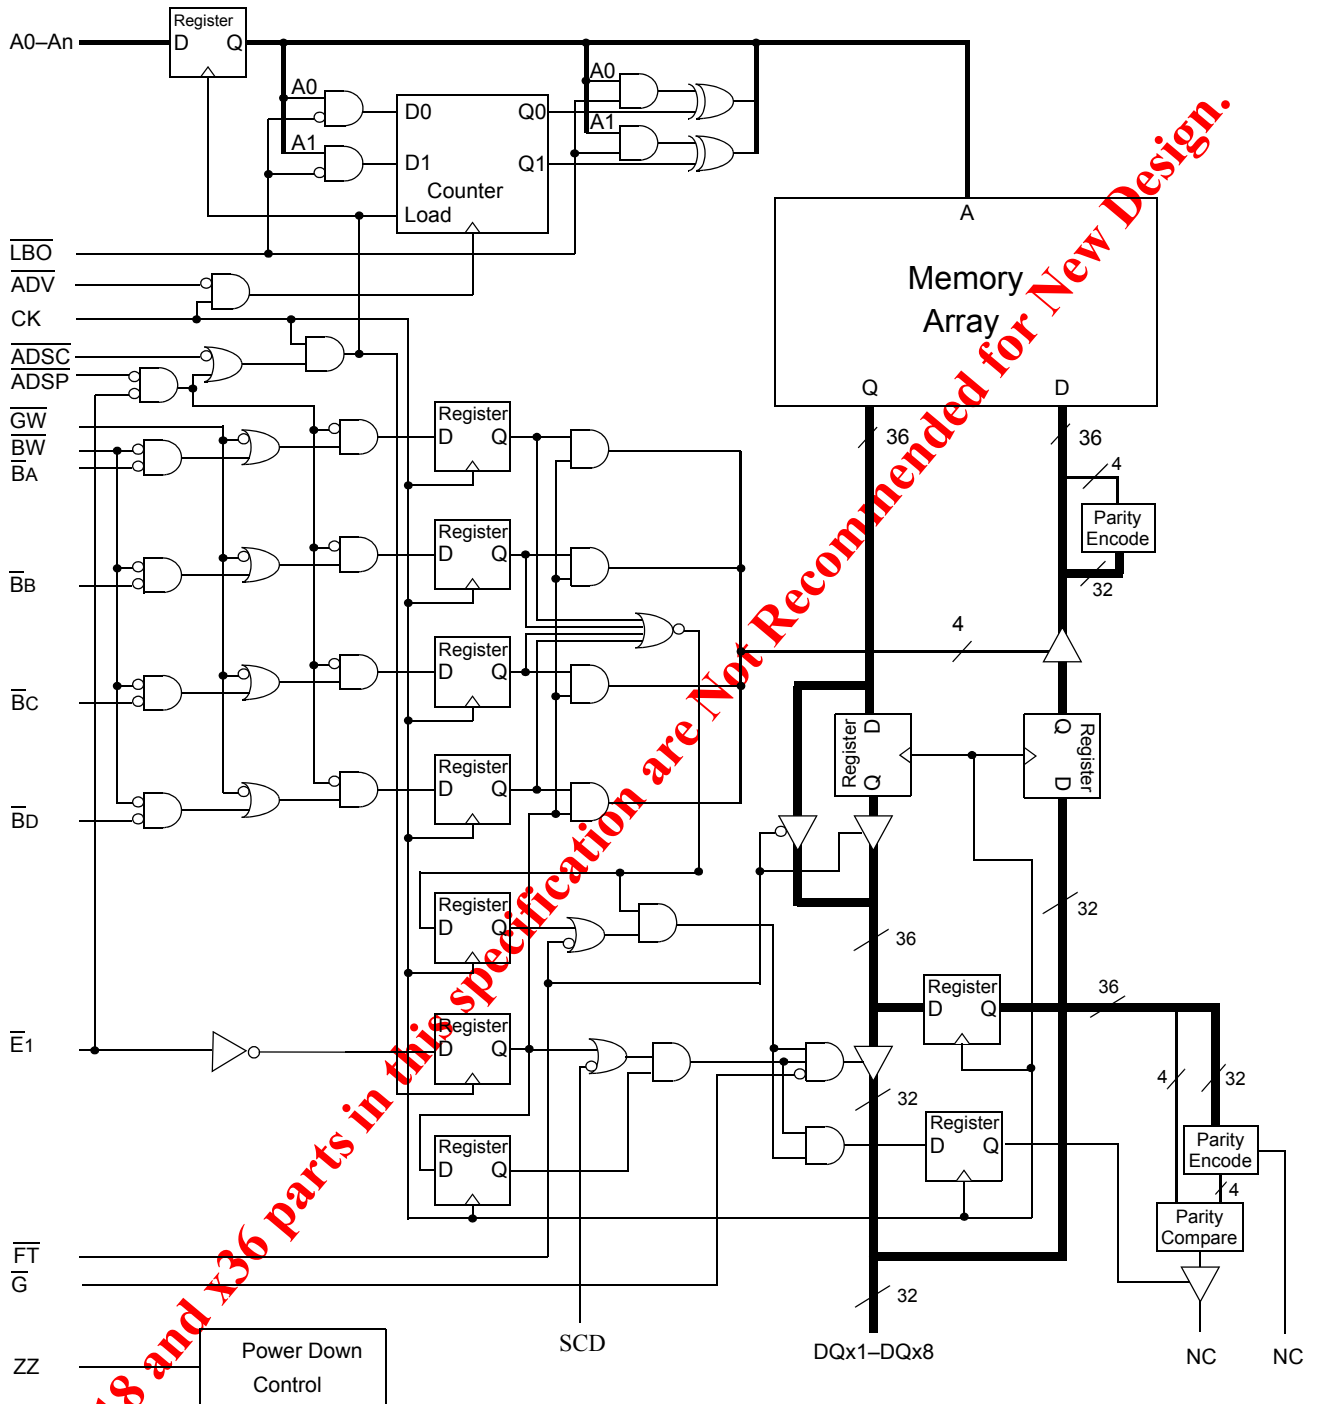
A0–An
Register
D Q
A0
A1
D0
D1
Q0
Q1
Counter
Load
A0
A1
A
Memory
Array
Q
D
$\overline{LBO}$
$\overline{ADV}$
CK
$\overline{ADSC}$
$\overline{ADSP}$
$\overline{GW}$
$\overline{BW}$
$\overline{BA}$
$\overline{BB}$
$\overline{BC}$
$\overline{BD}$
$\overline{E1}$
$\overline{FT}$
$\overline{G}$
ZZ
Register
D Q
Register
D Q
Register
D Q
Register
D Q
Register
D Q
Register
D Q
Register
D Q
36
36
4
Parity
Encode
32
4
Register
D
Q
Register
Q
D
36
32
Register
D Q
36
32
4
32
Register
D Q
Parity
Encode
4
Parity
Compare
32
Power Down
Control
SCD
DQx1–DQx8
NC
NC
8 and x36 parts in this specification are Not Recommended for New Design.